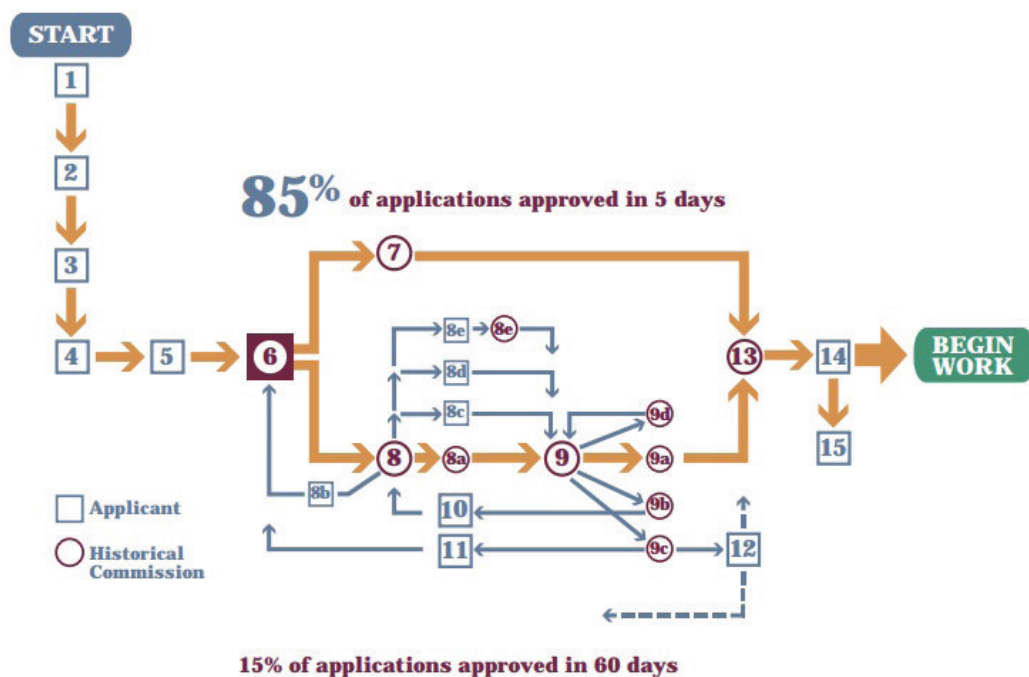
START

1

2

3

4

5

6

85% of applications approved in 5 days

7

8e

8e

8d

8c

8

8a

8b

9

9d

9a

9b

9c

10

11

12

13

14

15

BEGIN WORK

Applicant

Historical Commission

15% of applications approved in 60 days